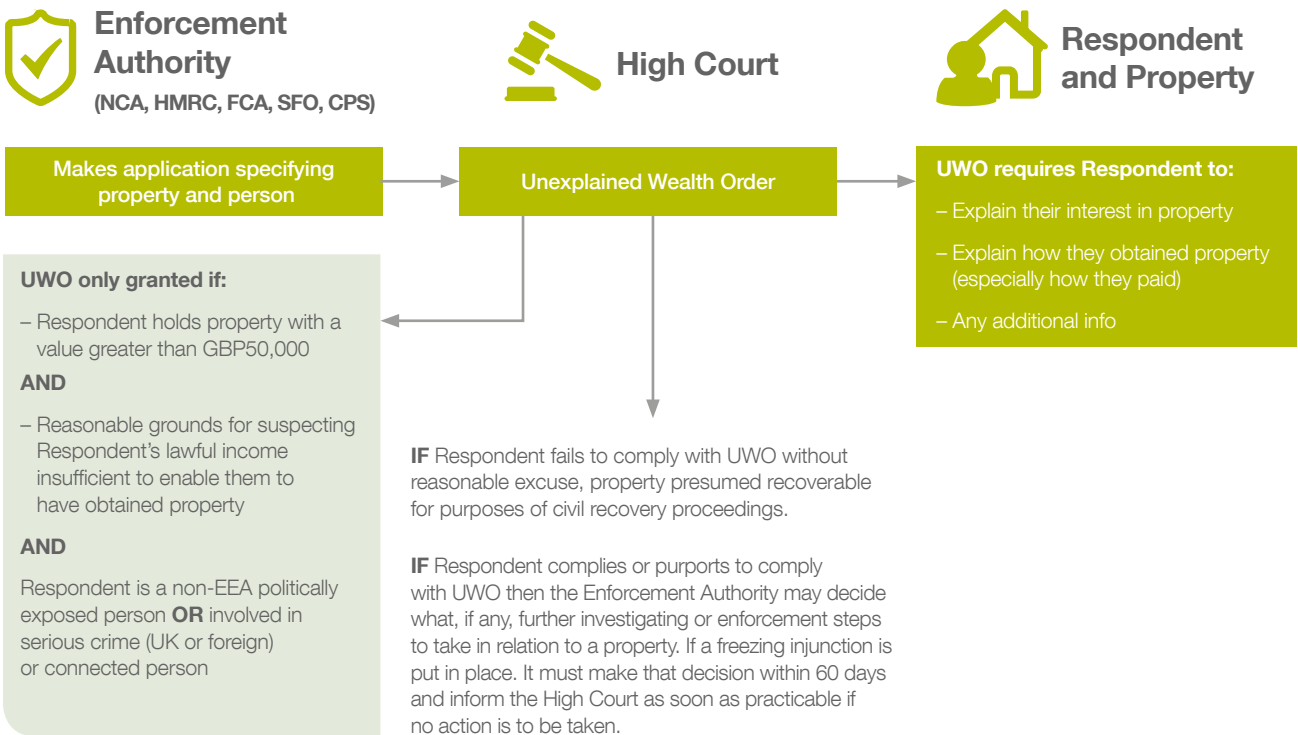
Enforcement Authority
(NCA, HMRC, FCA, SFO, CPS)

High Court

Respondent and Property

Makes application specifying property and person

Unexplained Wealth Order

UWO requires Respondent to:

– Explain their interest in property

– Explain how they obtained property (especially how they paid)

– Any additional info

UWO only granted if:

– Respondent holds property with a value greater than GBP50,000

AND

– Reasonable grounds for suspecting Respondent's lawful income insufficient to enable them to have obtained property

AND

Respondent is a non-EEA politically exposed person OR involved in serious crime (UK or foreign) or connected person

IF Respondent fails to comply with UWO without reasonable excuse, property presumed recoverable for purposes of civil recovery proceedings.

IF Respondent complies or purports to comply with UWO then the Enforcement Authority may decide what, if any, further investigating or enforcement steps to take in relation to a property. If a freezing injunction is put in place. It must make that decision within 60 days and inform the High Court as soon as practicable if no action is to be taken.